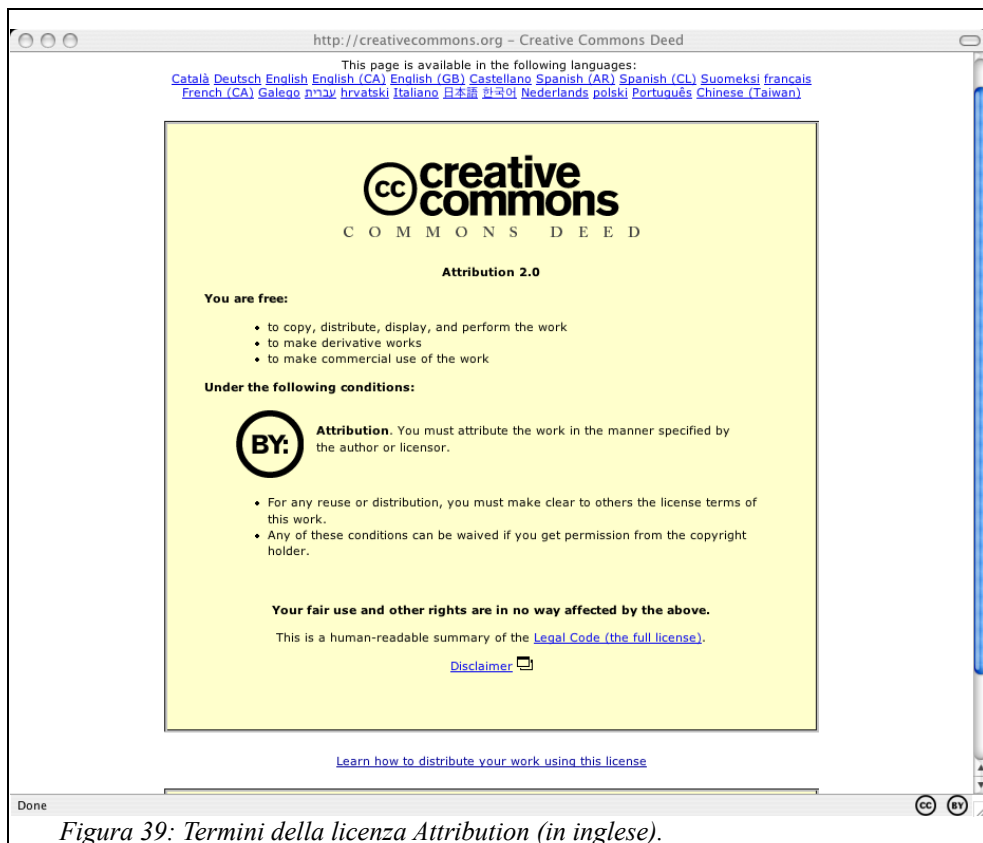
http://creativecommons.org - Creative Commons Deed

This page is available in the following languages:
Català Deutsch English English (CA) English (GB) Castellano Spanish (AR) Spanish (CL) Suomeksi français French (CA) Galego עברית hrvatski Italiano 日本語 한국어 Nederlands polski Português Chinese (Taiwan)

creative commons

COMMONS DEED

Attribution 2.0

You are free:

• to copy, distribute, display, and perform the work
• to make derivative works
• to make commercial use of the work

Under the following conditions:

BY:

Attribution. You must attribute the work in the manner specified by the author or licensor.

• For any reuse or distribution, you must make clear to others the license terms of this work.
• Any of these conditions can be waived if you get permission from the copyright holder.

Your fair use and other rights are in no way affected by the above.

This is a human-readable summary of the Legal Code (the full license).

Disclaimer

Learn how to distribute your work using this license

Done

Figura 39: Termini della licenza Attribution (in inglese).